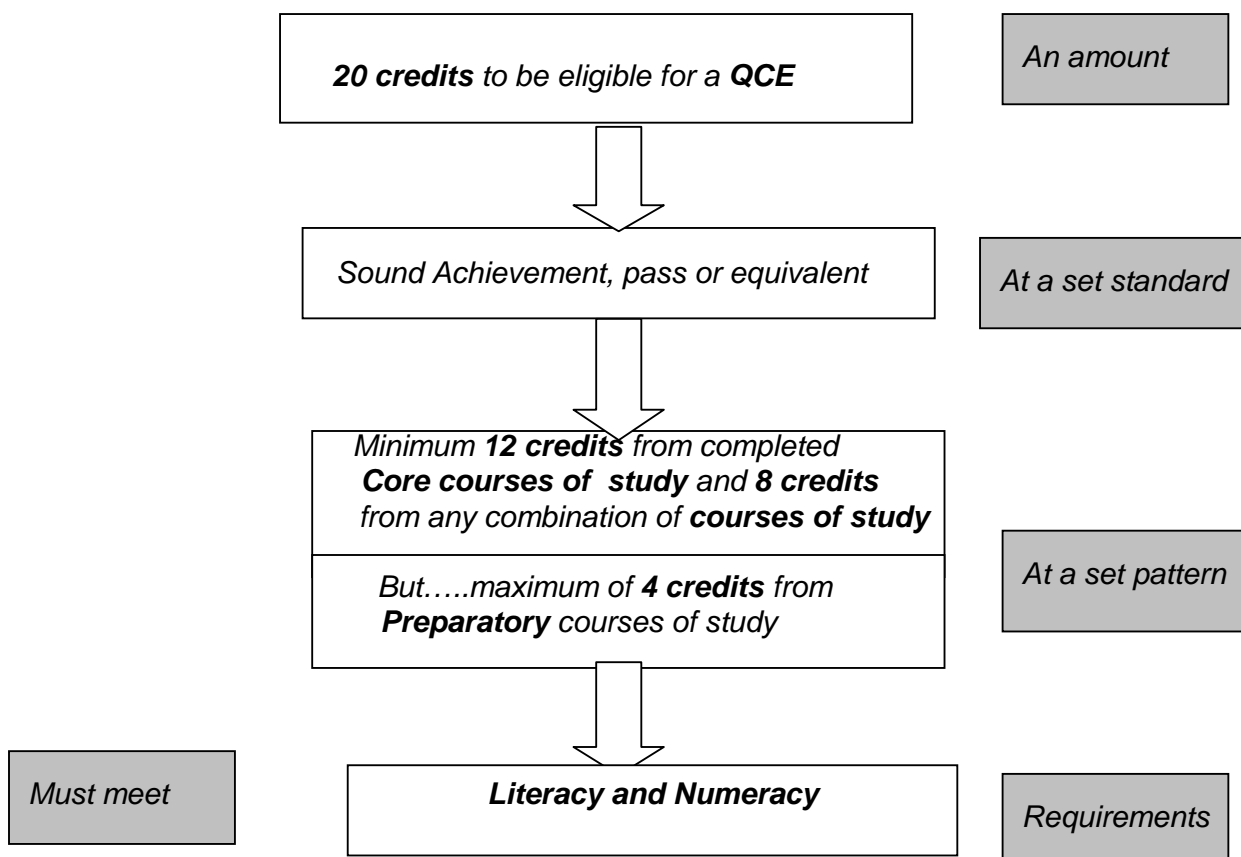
20 credits to be eligible for a QCE

An amount

Sound Achievement, pass or equivalent

At a set standard

Minimum 12 credits from completed Core courses of study and 8 credits from any combination of courses of study

But…..maximum of 4 credits from Preparatory courses of study

At a set pattern

Must meet

Literacy and Numeracy

Requirements